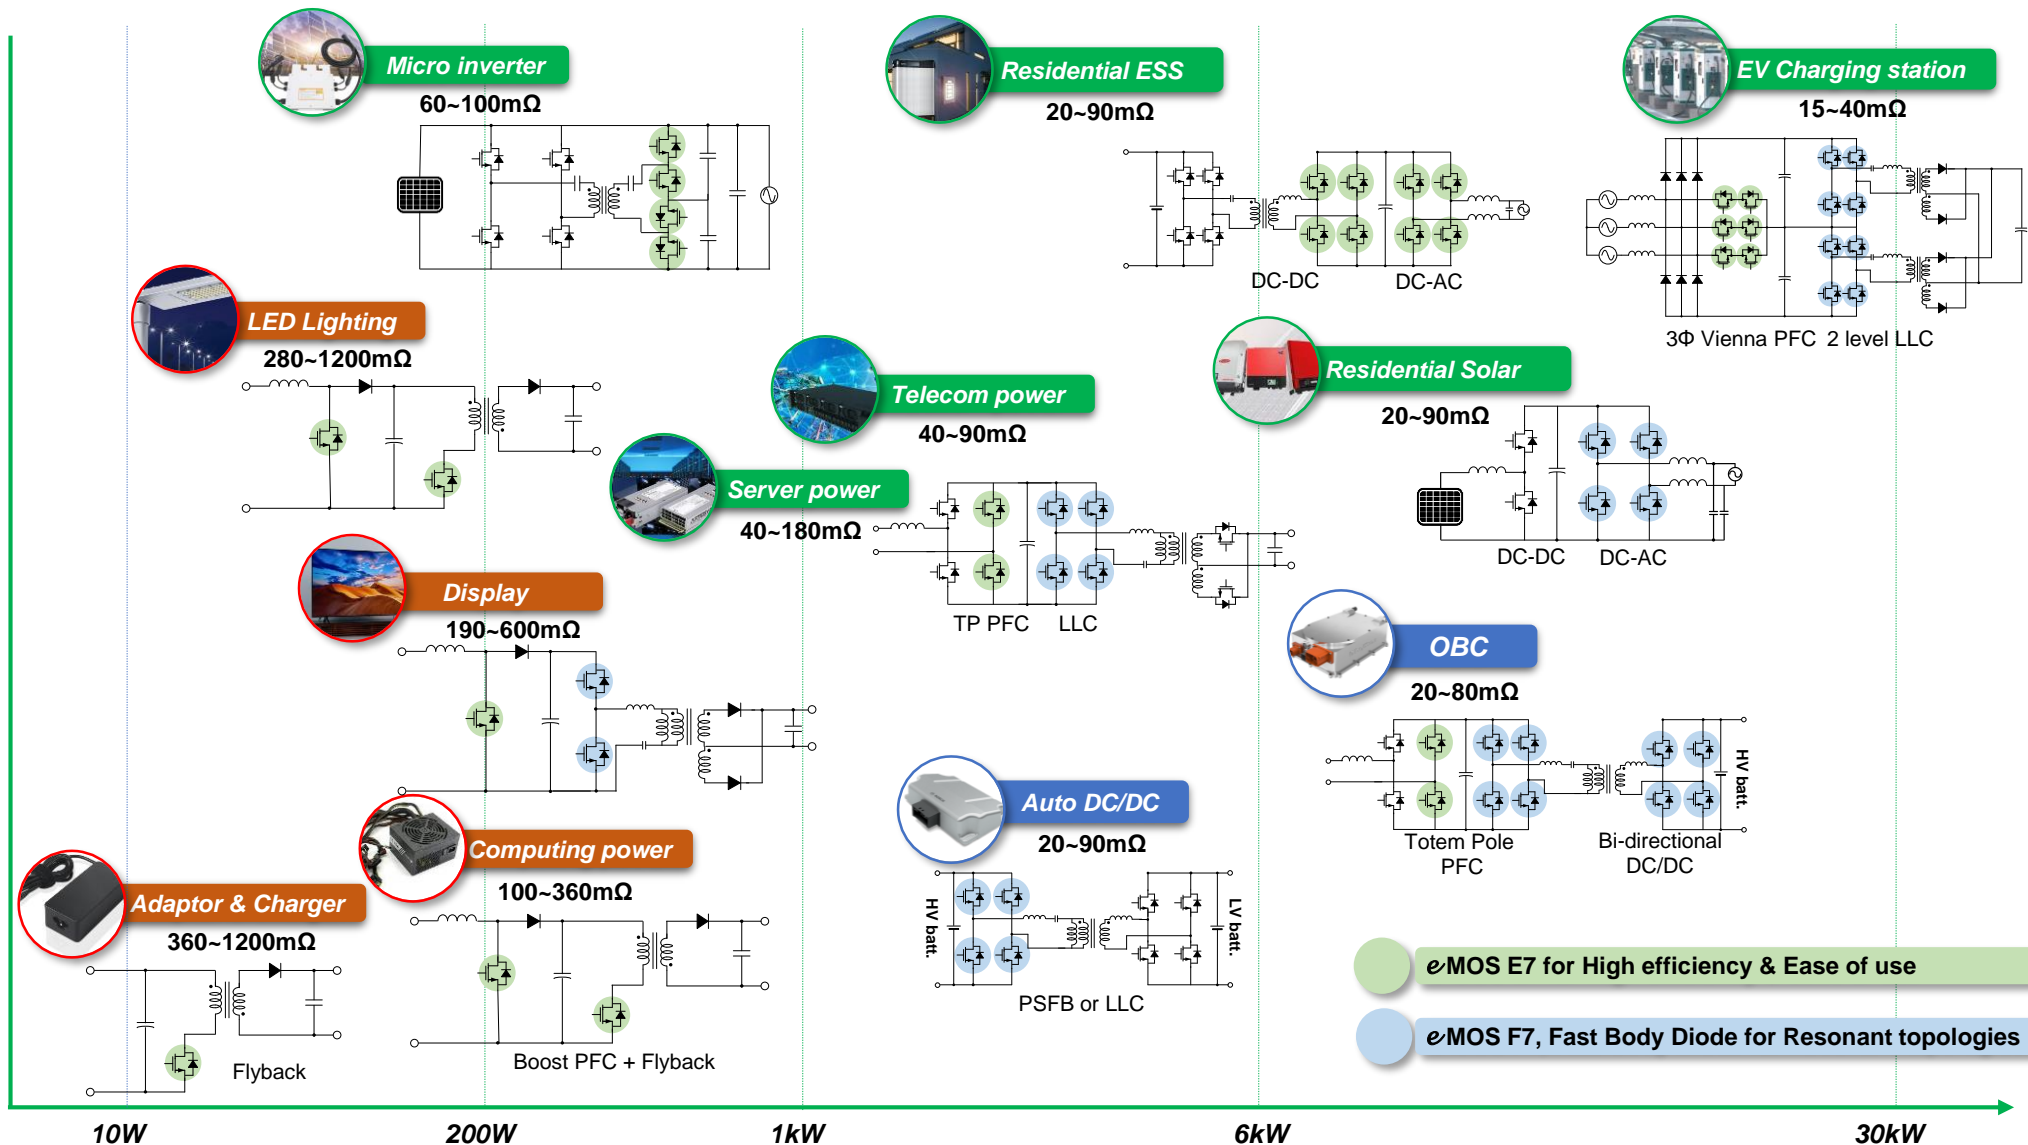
Micro inverter
60~100mΩ

Residential ESS
20~90mΩ

DC-DC
DC-AC

EV Charging station
15~40mΩ

3Φ Vienna PFC 2 level LLC

LED Lighting
280~1200mΩ

Telecom power
40~90mΩ

Residential Solar
20~90mΩ

Server power
40~180mΩ

TP PFC
LLC

DC-DC
DC-AC

Display
190~600mΩ

OBC
20~80mΩ

HV batt.

Totem Pole PFC
Bi-directional DC/DC

Auto DC/DC
20~90mΩ

HV batt.
LV batt.

PSFB or LLC

Computing power
100~360mΩ

Adaptor & Charger
360~1200mΩ

Flyback

Boost PFC + Flyback

eMOS E7 for High efficiency & Ease of use

eMOS F7, Fast Body Diode for Resonant topologies

10W
200W
1kW
6kW
30kW